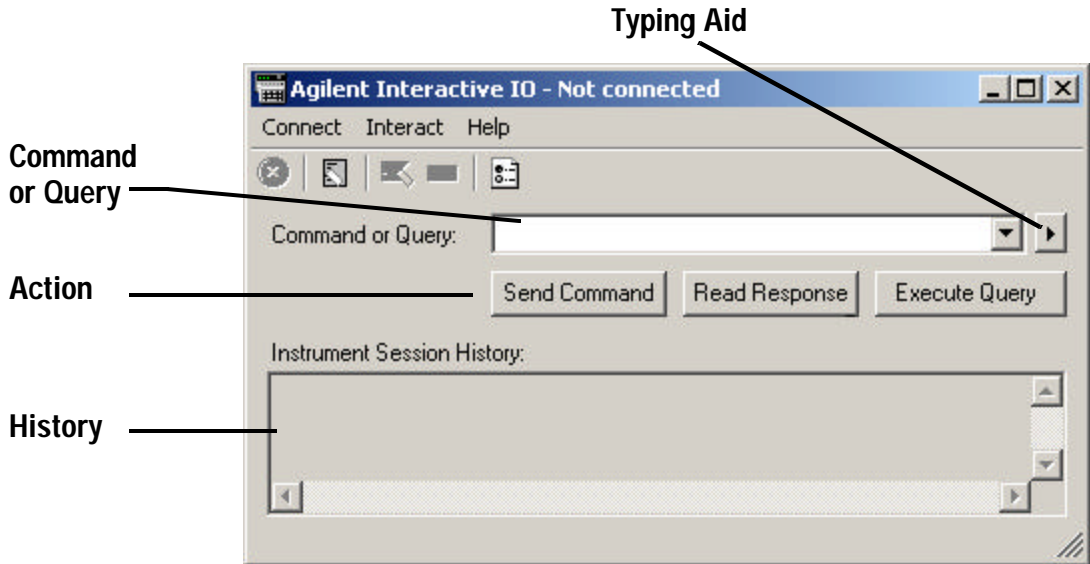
Typing Aid

Agilent Interactive IO - Not connected

Connect Interact Help

Command or Query

Command or Query:

Action

Send Command

Read Response

Execute Query

Instrument Session History:

History